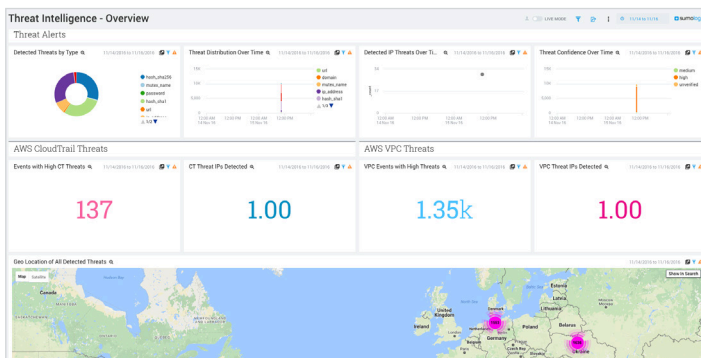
Threat Intelligence - Overview

LIVE MODE

sumologic

Threat Alerts

Detected Threats by Type

11/14/2016 to 11/16/2016

hash_sha256
mutex_name
password
hash_sha1
url
1/2

Threat Distribution Over Time

11/14/2016 to 11/16/2016

15K
10K
5,000
0

12:00 AM 14 Nov 16
12:00 PM
12:00 AM 15 Nov 16
12:00 PM

url
domain
mutex_name
ip_address
hash_sha1
1/3

Detected IP Threats Over Ti...

11/14/2016 to 11/16/2016

50
0

12:00 AM 14 Nov 16
12:00 PM
12:00 AM 15 Nov 16
12:00 PM

Threat Confidence Over Time

11/14/2016 to 11/16/2016

15K
10K
5,000
0

12:00 AM 14 Nov 16
12:00 PM
12:00 AM 15 Nov 16
12:00 PM

medium
high
unverified

AWS CloudTrail Threats

Events with High CT Threats

11/14/2016 to 11/16/2016

137

CT Threat IPs Detected

11/14/2016 to 11/16/2016

1.00

AWS VPC Threats

VPC Events with High Threats

11/14/2016 to 11/16/2016

1.35k

VPC Threat IPs Detected

11/14/2016 to 11/16/2016

1.00

Geo Location of All Detected Threats

11/14/2016 to 11/16/2016

Map Satellite

Show in Search

Canada

Ireland

United Kingdom

Denmark

Netherlands

Germany

Poland

Belarus

Czech Rep.

Ukraine